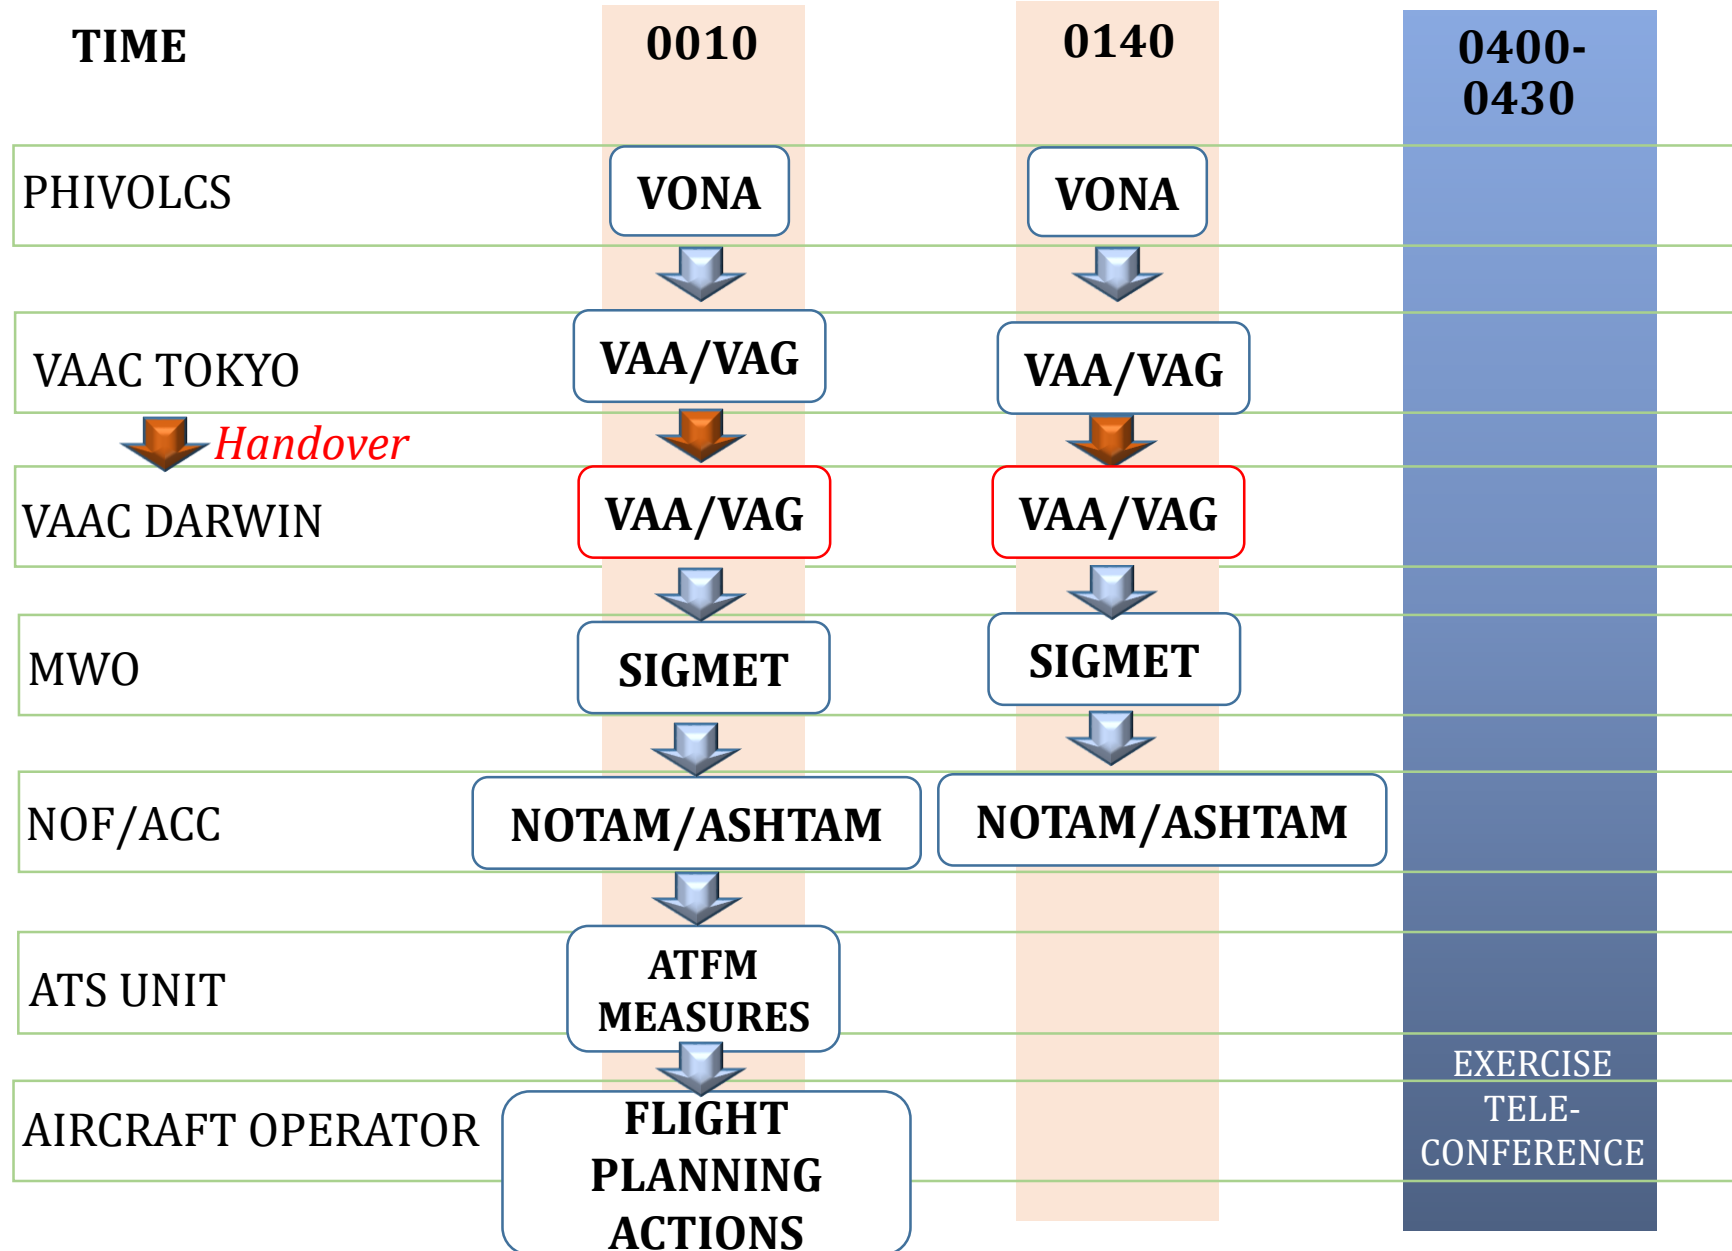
| TIME | 0010 | 0140 | 0400-0430 |
|---|---|---|---|
| PHIVOLCS | VONA | VONA | |
| VAAC TOKYO | VAA/VAG | VAA/VAG | |
| Handover | | | |
| VAAC DARWIN | VAA/VAG | VAA/VAG | |
| MWO | SIGMET | SIGMET | |
| NOF/ACC | NOTAM/ASHTAM | NOTAM/ASHTAM | |
| ATS UNIT | ATFM MEASURES | | |
| AIRCRAFT OPERATOR | FLIGHT PLANNING ACTIONS | | EXERCISE TELE-CONFERENCE |